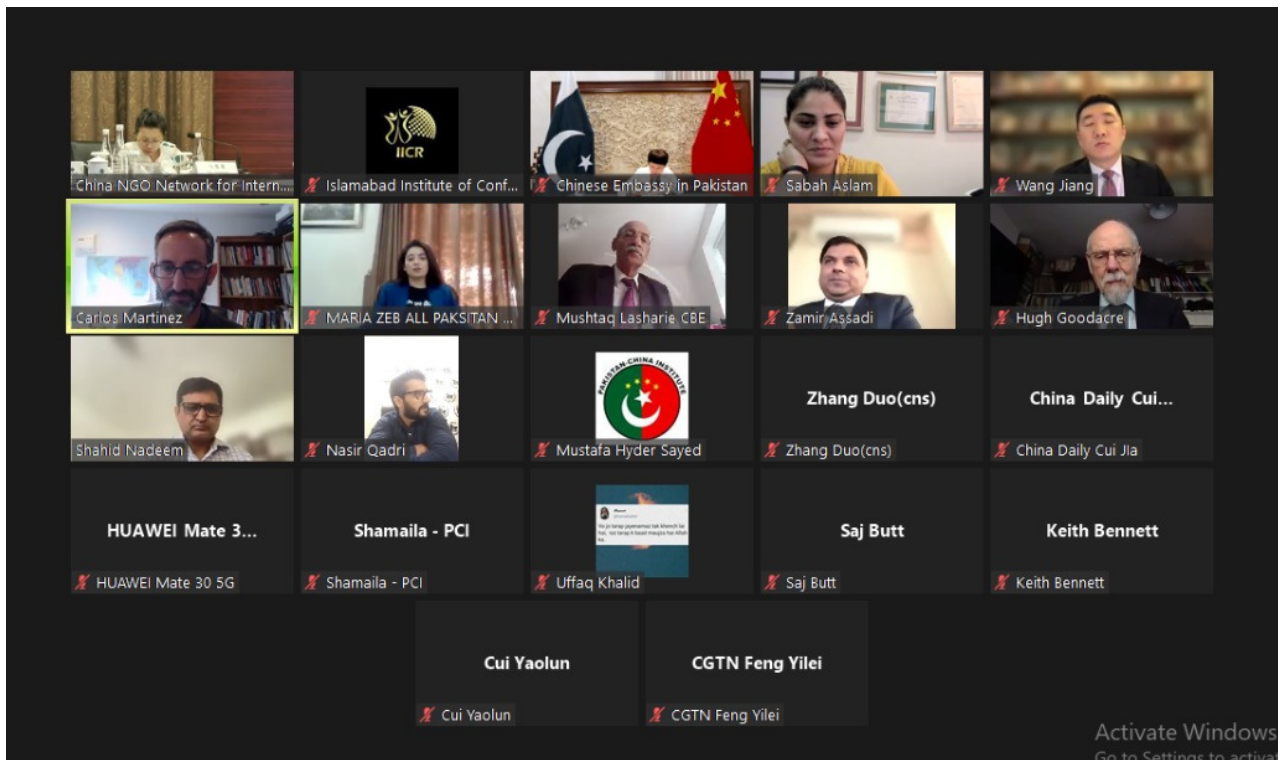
China NGO Network for Intern...

IICR

Islamabad Institute of Conf...

Chinese Embassy in Pakistan

Sabah Aslam

Wang Jiang

Carlos Martinez

MARIA ZEB ALL PAKSITAN ...

Mushtaq Lasharie CBE

Zamir Assadi

Hugh Goodacre

Shahid Nadeem

Nasir Qadri

PAKISTAN-CHINA INSTITUTE

Mustafa Hyder Sayed

Zhang Duo(cns)

Zhang Duo(cns)

China Daily Cui...

China Daily Cui Jia

HUAWEI Mate 3...

HUAWEI Mate 30 5G

Shamaila - PCI

Shamaila - PCI

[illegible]

Uffaq Khalid

Saj Butt

Saj Butt

Keith Bennett

Keith Bennett

Cui Yaolun

Cui Yaolun

CGTN Feng Yilei

CGTN Feng Yilei

Activate Windows
Go to Settings to activat